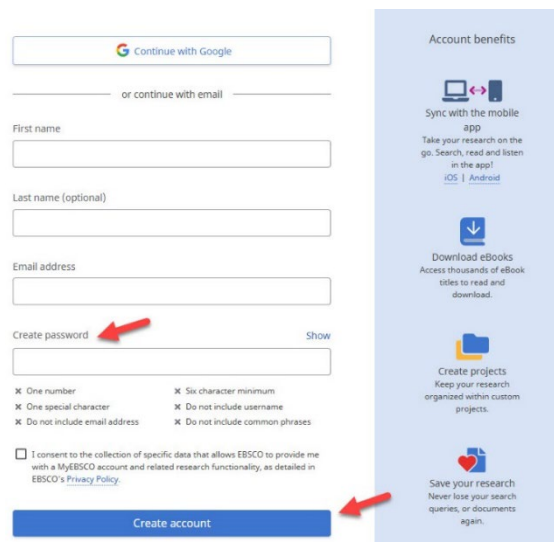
G Continue with Google

or continue with email

First name

Last name (optional)

Email address

Create password

Show

✖ One number

✖ Six character minimum

✖ One special character

✖ Do not include username

✖ Do not include email address

✖ Do not include common phrases

I consent to the collection of specific data that allows EBSCO to provide me with a MyEBSCO account and related research functionality, as detailed in EBSCO's Privacy Policy.

Create account

Account benefits

Sync with the mobile app
Take your research on the go. Search, read and listen in the app!
iOS | Android

Download eBooks
Access thousands of eBook titles to read and download.

Create projects
Keep your research organized within custom projects.

Save your research
Never lose your search queries, or documents again.